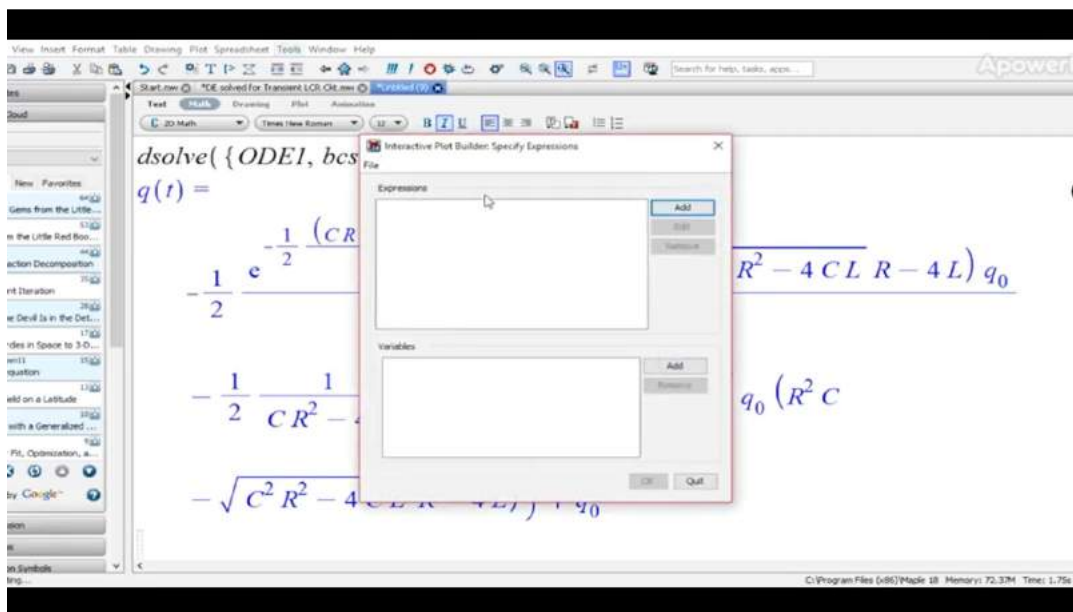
View Insert Format Table Drawing Plot Spreadsheet Tools Window Help

Search for help, tasks, apps...

Apowers

Start.mw *DE solved for Transient LCR Ckt.mw *Untitled (9)

Text Math Drawing Plot Animation

2D Math Times New Roman 12 B I U

ites
Cloud

New Favorites
Gems from the Little...
m the Little Red Boo...
action Decomposition
nt Iteration
e Devil Is in the Det...
rdes in Space to 3-D...
quation
eld on a Latitude
with a Generalized ...
Fit, Optimization, a...
by Google

$dsolve(\{ODE1, bcs$

$q(t) =$

$-\frac{1}{2}\ e^{-\frac{1}{2}\ (CR}$

$R^2 - 4\,C\,L\ R - 4\,L)\ q_0$

$-\frac{1}{2}\ \frac{1}{C\,R^2 -}$

$q_0\ (R^2\ C$

$-\sqrt{C^2\,R^2 - 4}$ $q_0$

Interactive Plot Builder: Specify Expressions
File
Expressions
Add
Edit
Remove
Variables
Add
Remove
OK
Quit

ion
on Symbols
ting...

C:\Program Files (x86)\Maple 18 Memory: 72.37M Time: 1.75s